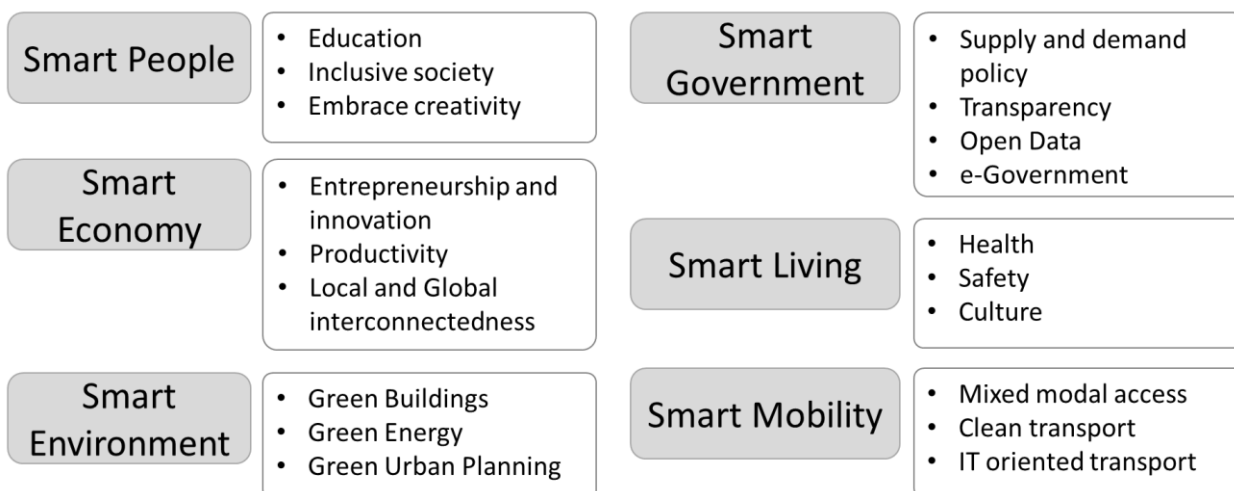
Smart People

- Education
- Inclusive society
- Embrace creativity

Smart Economy

- Entrepreneurship and innovation
- Productivity
- Local and Global interconnectedness

Smart Environment

- Green Buildings
- Green Energy
- Green Urban Planning

Smart Government

- Supply and demand policy
- Transparency
- Open Data
- e-Government

Smart Living

- Health
- Safety
- Culture

Smart Mobility

- Mixed modal access
- Clean transport
- IT oriented transport